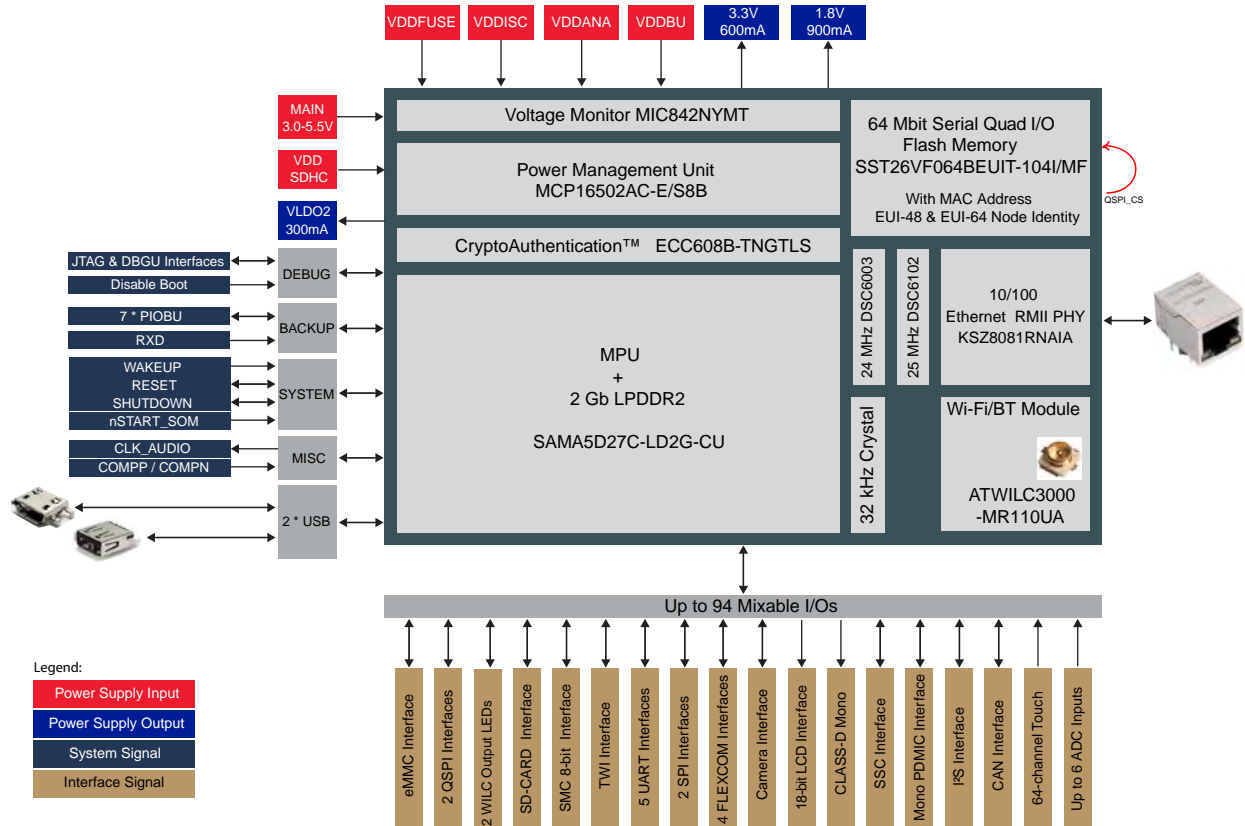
VDDFUSE
VDDISC
VDDANA
VDDBU
3.3V 600mA
1.8V 900mA

MAIN 3.0-5.5V
VDD SDHC
VLDO2 300mA

Voltage Monitor MIC842NYMT
Power Management Unit MCP16502AC-E/S8B
CryptoAuthentication™ ECC608B-TNGTLS

64 Mbit Serial Quad I/O Flash Memory SST26VF064BEUIT-104I/MF
With MAC Address EUI-48 & EUI-64 Node Identity
QSPI_CS

JTAG & DBGU Interfaces
Disable Boot
DEBUG
7 * PIOBU
RXD
BACKUP
WAKEUP
RESET
SHUTDOWN
nSTART_SOM
SYSTEM
CLK_AUDIO
COMPP / COMPN
MISC
2 * USB

MPU
+
2 Gb LPDDR2

SAMA5D27C-LD2G-CU

24 MHz DSC6003
25 MHz DSC6102
10/100 Ethernet RMII PHY KSZ8081RNAIA
32 kHz Crystal
Wi-Fi/BT Module
ATWILC3000 -MR110UA

Up to 94 Mixable I/Os

eMMC Interface
2 QSPI Interfaces
2 WILC Output LEDs
SD-CARD Interface
SMC 8-bit Interface
TWI Interface
5 UART Interfaces
2 SPI Interfaces
4 FLEXCOM Interfaces
Camera Interface
18-bit LCD Interface
CLASS-D Mono
SSC Interface
Mono PDMIC Interface
I²S Interface
CAN Interface
64-channel Touch
Up to 6 ADC Inputs

Legend:
Power Supply Input
Power Supply Output
System Signal
Interface Signal